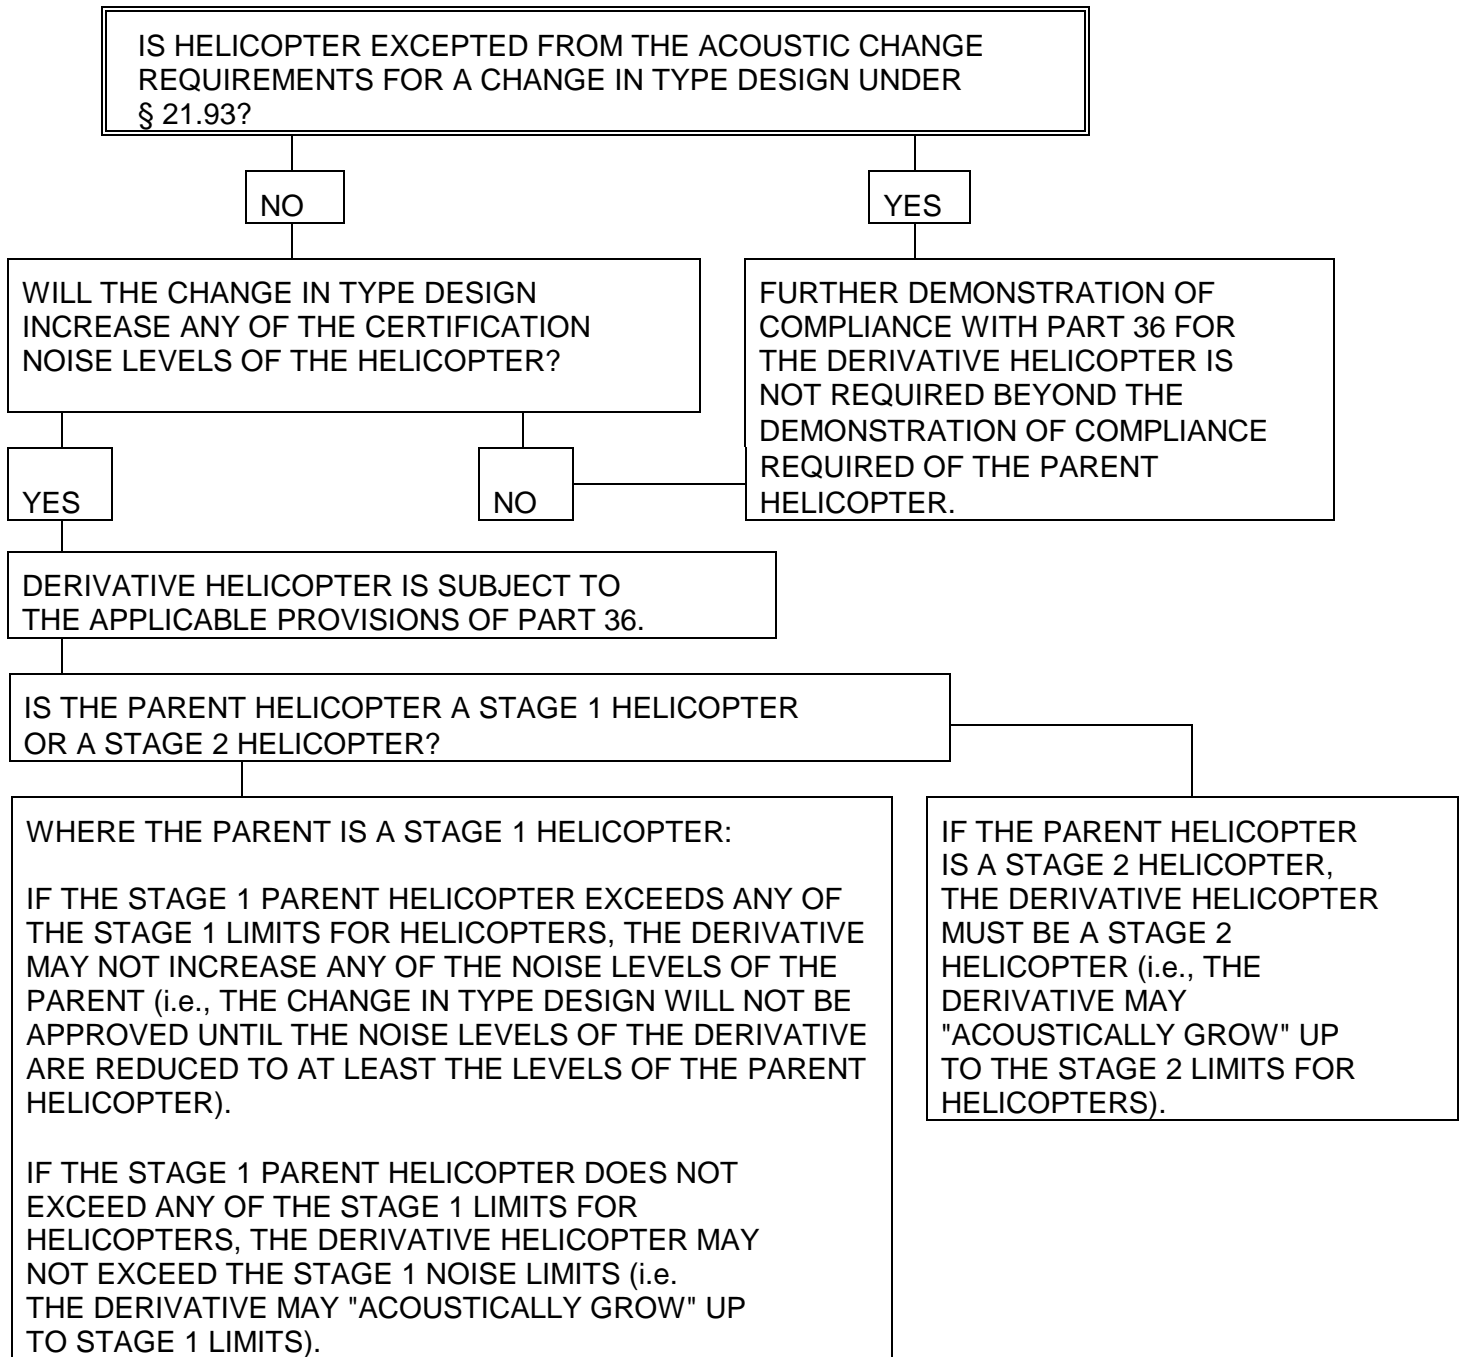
IS HELICOPTER EXCEPTED FROM THE ACOUSTIC CHANGE REQUIREMENTS FOR A CHANGE IN TYPE DESIGN UNDER § 21.93?

NO

YES

WILL THE CHANGE IN TYPE DESIGN INCREASE ANY OF THE CERTIFICATION NOISE LEVELS OF THE HELICOPTER?

FURTHER DEMONSTRATION OF COMPLIANCE WITH PART 36 FOR THE DERIVATIVE HELICOPTER IS NOT REQUIRED BEYOND THE DEMONSTRATION OF COMPLIANCE REQUIRED OF THE PARENT HELICOPTER.

YES

NO

DERIVATIVE HELICOPTER IS SUBJECT TO THE APPLICABLE PROVISIONS OF PART 36.

IS THE PARENT HELICOPTER A STAGE 1 HELICOPTER OR A STAGE 2 HELICOPTER?

WHERE THE PARENT IS A STAGE 1 HELICOPTER:

IF THE STAGE 1 PARENT HELICOPTER EXCEEDS ANY OF THE STAGE 1 LIMITS FOR HELICOPTERS, THE DERIVATIVE MAY NOT INCREASE ANY OF THE NOISE LEVELS OF THE PARENT (i.e., THE CHANGE IN TYPE DESIGN WILL NOT BE APPROVED UNTIL THE NOISE LEVELS OF THE DERIVATIVE ARE REDUCED TO AT LEAST THE LEVELS OF THE PARENT HELICOPTER).

IF THE STAGE 1 PARENT HELICOPTER DOES NOT EXCEED ANY OF THE STAGE 1 LIMITS FOR HELICOPTERS, THE DERIVATIVE HELICOPTER MAY NOT EXCEED THE STAGE 1 NOISE LIMITS (i.e. THE DERIVATIVE MAY "ACOUSTICALLY GROW" UP TO STAGE 1 LIMITS).

IF THE PARENT HELICOPTER IS A STAGE 2 HELICOPTER, THE DERIVATIVE HELICOPTER MUST BE A STAGE 2 HELICOPTER (i.e., THE DERIVATIVE MAY "ACOUSTICALLY GROW" UP TO THE STAGE 2 LIMITS FOR HELICOPTERS).